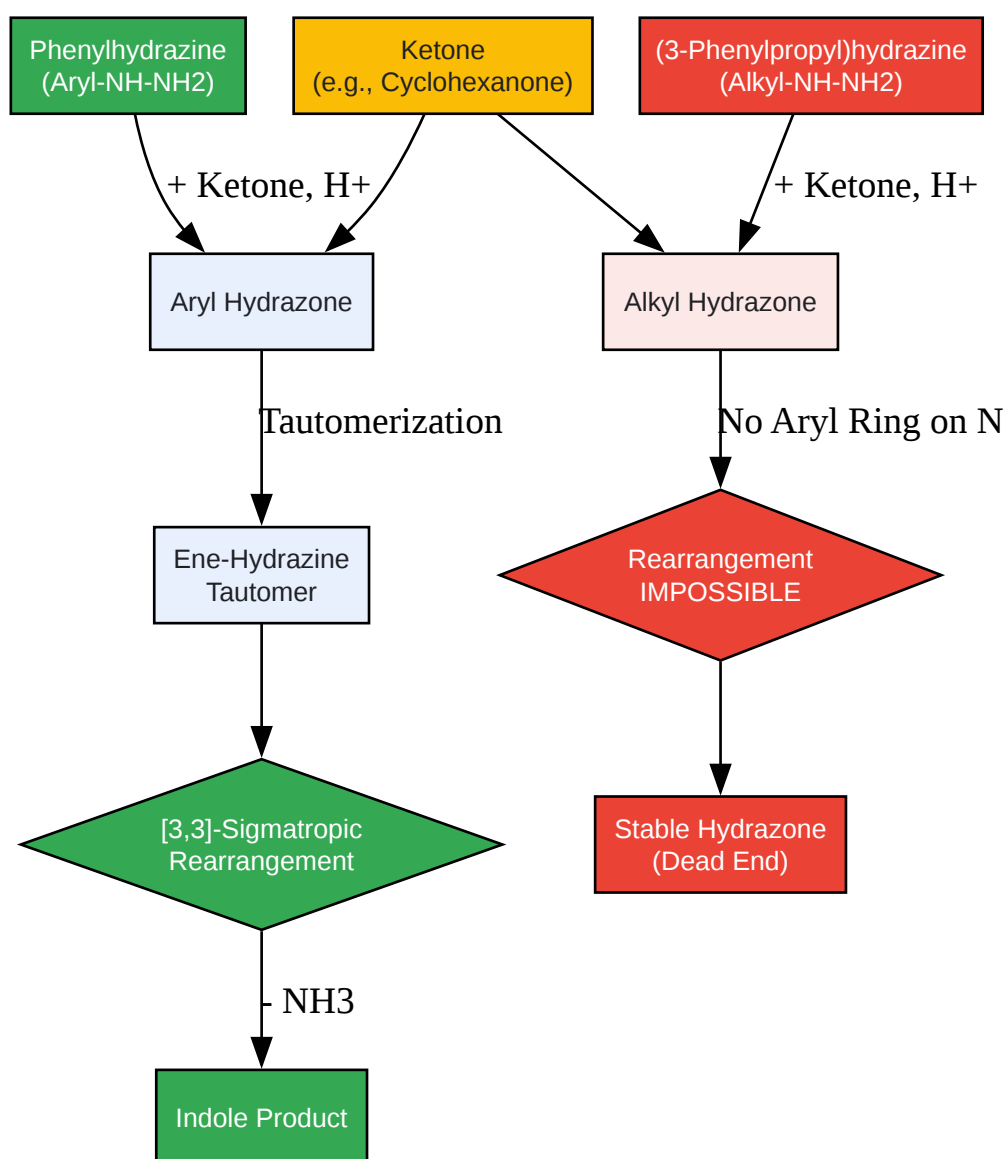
Phenylhydrazine
(Aryl-NH-NH2)

Ketone
(e.g., Cyclohexanone)

(3-Phenylpropyl)hydrazine
(Alkyl-NH-NH2)

+ Ketone, H+

+ Ketone, H+

Aryl Hydrazone

Alkyl Hydrazone

Tautomerization

No Aryl Ring on N

Ene-Hydrazine
Tautomer

Rearrangement
IMPOSSIBLE

[3,3]-Sigmatropic
Rearrangement

Stable Hydrazone
(Dead End)

- NH3

Indole Product